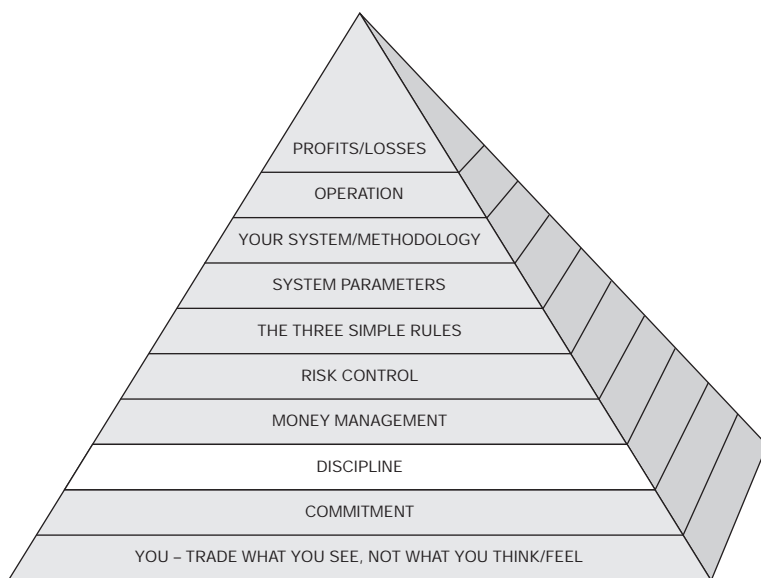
PROFITS/LOSSES

OPERATION

YOUR SYSTEM/METHODOLOGY

SYSTEM PARAMETERS

THE THREE SIMPLE RULES

RISK CONTROL

MONEY MANAGEMENT

DISCIPLINE

COMMITMENT

YOU – TRADE WHAT YOU SEE, NOT WHAT YOU THINK/FEEL